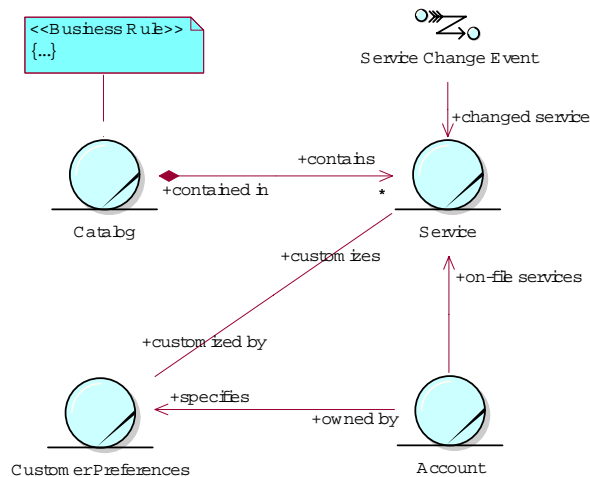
<<Business Rule>>
{...}

Service Change Event

+changed service

+contains

+contained in

*

Catalog

Service

+customizes

+on-file services

+customized by

+specifies

+owned by

CustomerPreferences

Account